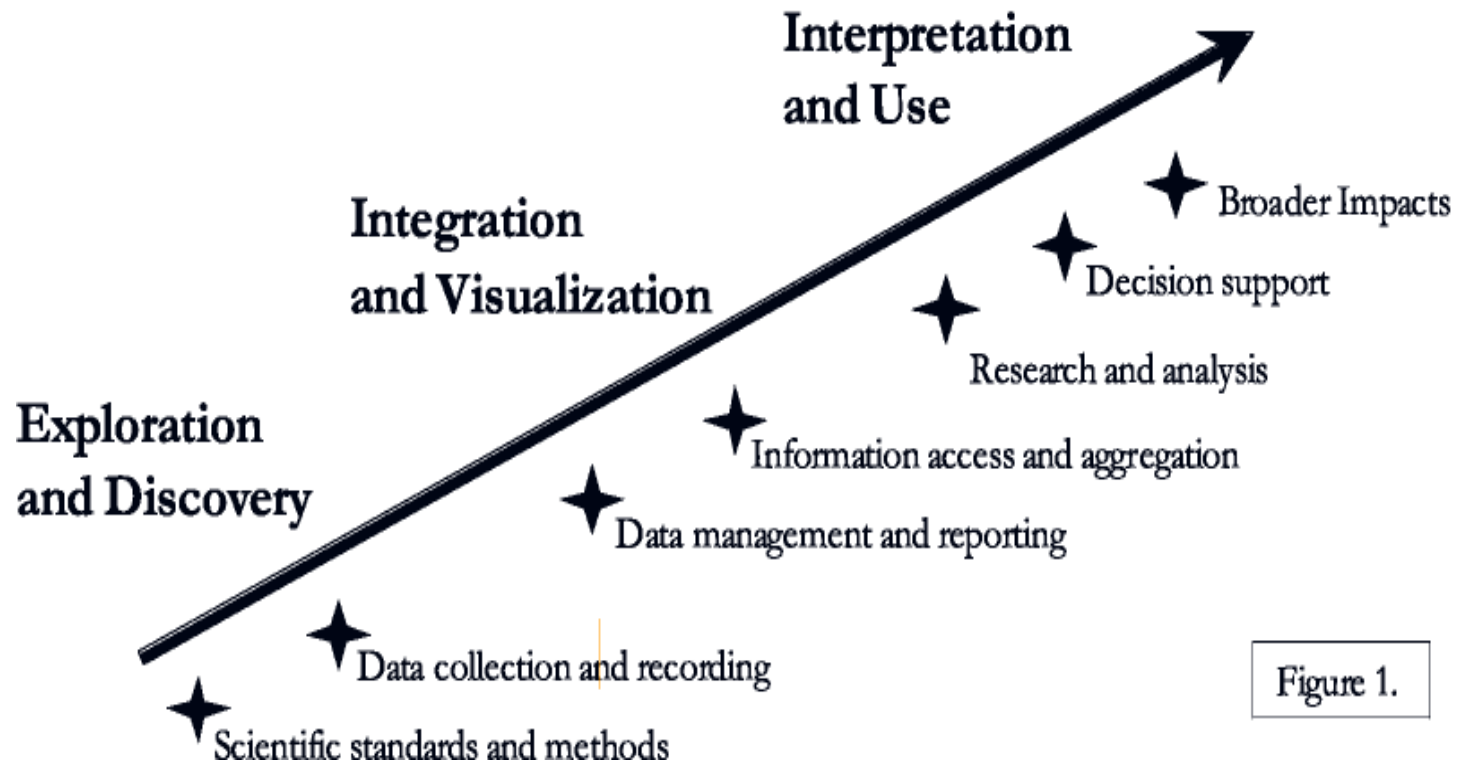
Interpretation and Use

Integration and Visualization

Exploration and Discovery

Broader Impacts

Decision support

Research and analysis

Information access and aggregation

Data management and reporting

Data collection and recording

Scientific standards and methods

Figure 1.